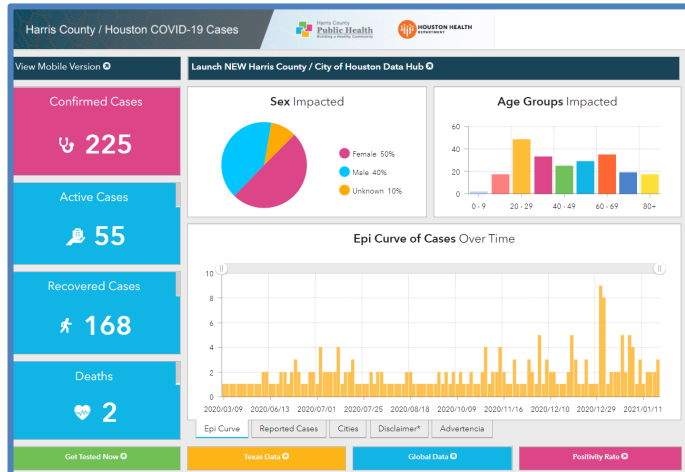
Harris County / Houston COVID-19 Cases

Harris County Public Health Building a Healthy Community

HOUSTON HEALTH DEPARTMENT

View Mobile Version

Launch NEW Harris County / City of Houston Data Hub

Confirmed Cases

225

Active Cases

55

Recovered Cases

168

Deaths

2

Sex Impacted

Female 50%

Male 40%

Unknown 10%

Age Groups Impacted

60
40
20
0

0 - 9
20 - 29
40 - 49
60 - 69
80+

Epi Curve of Cases Over Time

10
8
6
4
2
0

2020/03/09
2020/06/13
2020/07/01
2020/07/25
2020/08/18
2020/10/09
2020/11/16
2020/12/10
2020/12/29
2021/01/11

Epi Curve
Reported Cases
Cities
Disclaimer*
Advertencia

Get Tested Now
Texas Data
Global Data
Positivity Rate